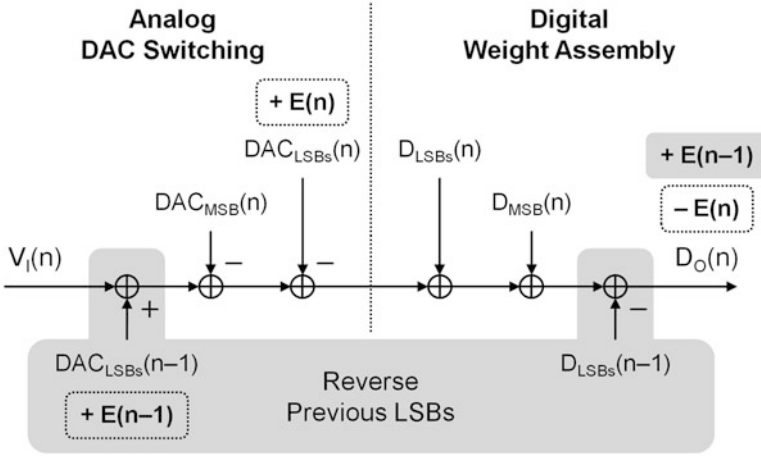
Analog
DAC Switching

Digital
Weight Assembly

+ E(n)

$DAC_{LSBs}(n)$

$D_{LSBs}(n)$

+ E(n–1)

– E(n)

$DAC_{MSB}(n)$

$D_{MSB}(n)$

$V_I(n)$

–

–

$D_O(n)$

+

–

$DAC_{LSBs}(n–1)$

Reverse
Previous LSBs

$D_{LSBs}(n–1)$

+ E(n–1)